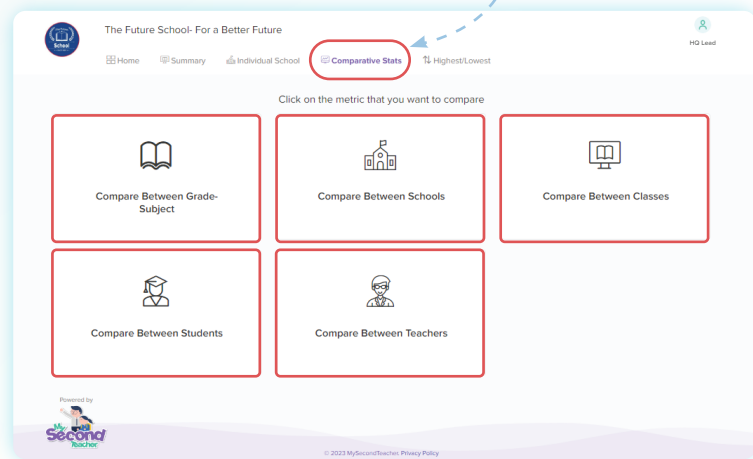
School

The Future School- For a Better Future

HQ Lead

Home Summary Individual School Comparative Stats Highest/Lowest

Click on the metric that you want to compare

Compare Between Grade-Subject

Compare Between Schools

Compare Between Classes

Compare Between Students

Compare Between Teachers

Powered by

My Second Teacher

© 2023 MySecondTeacher. Privacy Policy